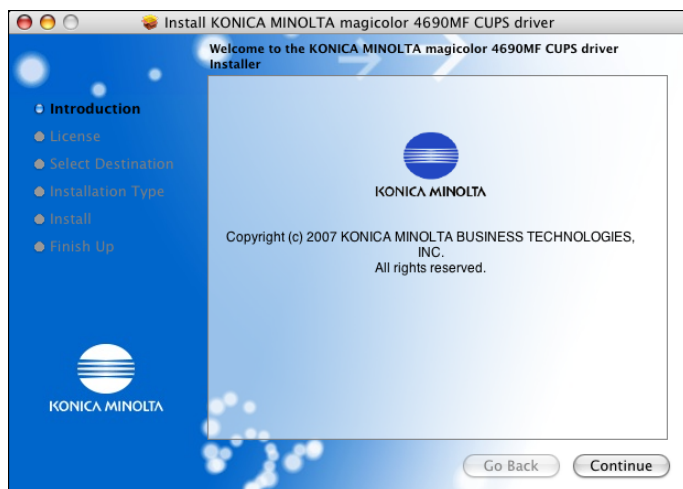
Install KONICA MINOLTA magicolor 4690MF CUPS driver

Welcome to the KONICA MINOLTA magicolor 4690MF CUPS driver Installer

Introduction
License
Select Destination
Installation Type
Install
Finish Up

KONICA MINOLTA

Copyright (c) 2007 KONICA MINOLTA BUSINESS TECHNOLOGIES, INC.
All rights reserved.

KONICA MINOLTA

Go Back
Continue